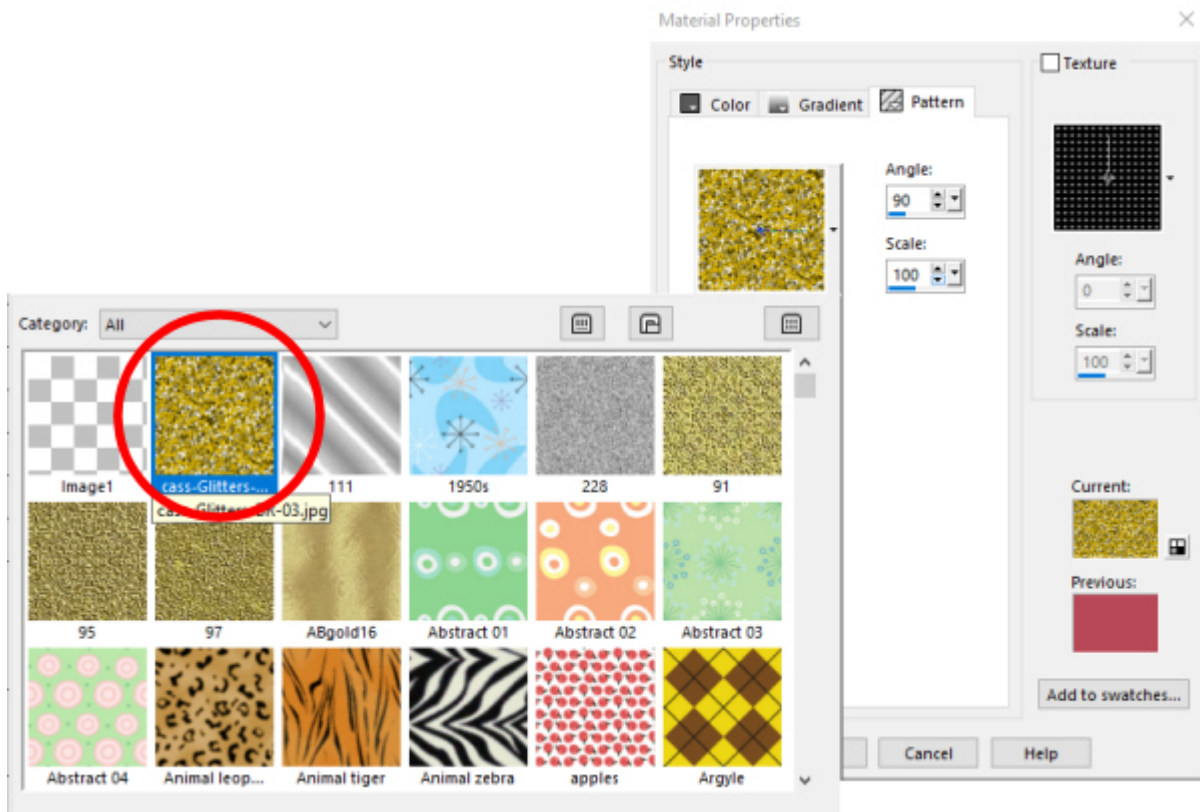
Material Properties

Style

Color Gradient Pattern

Angle:
90

Scale:
100

Texture

Angle:
0

Scale:
100

Category: All

Image1
cass-Glitters-...
cass-Glitters-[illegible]-03.jpg
111
1950s
228
91
95
97
ABgold16
Abstract 01
Abstract 02
Abstract 03
Abstract 04
Animal leop...
Animal tiger
Animal zebra
apples
Argyle

Current:

Previous:

Add to swatches...

Cancel
Help